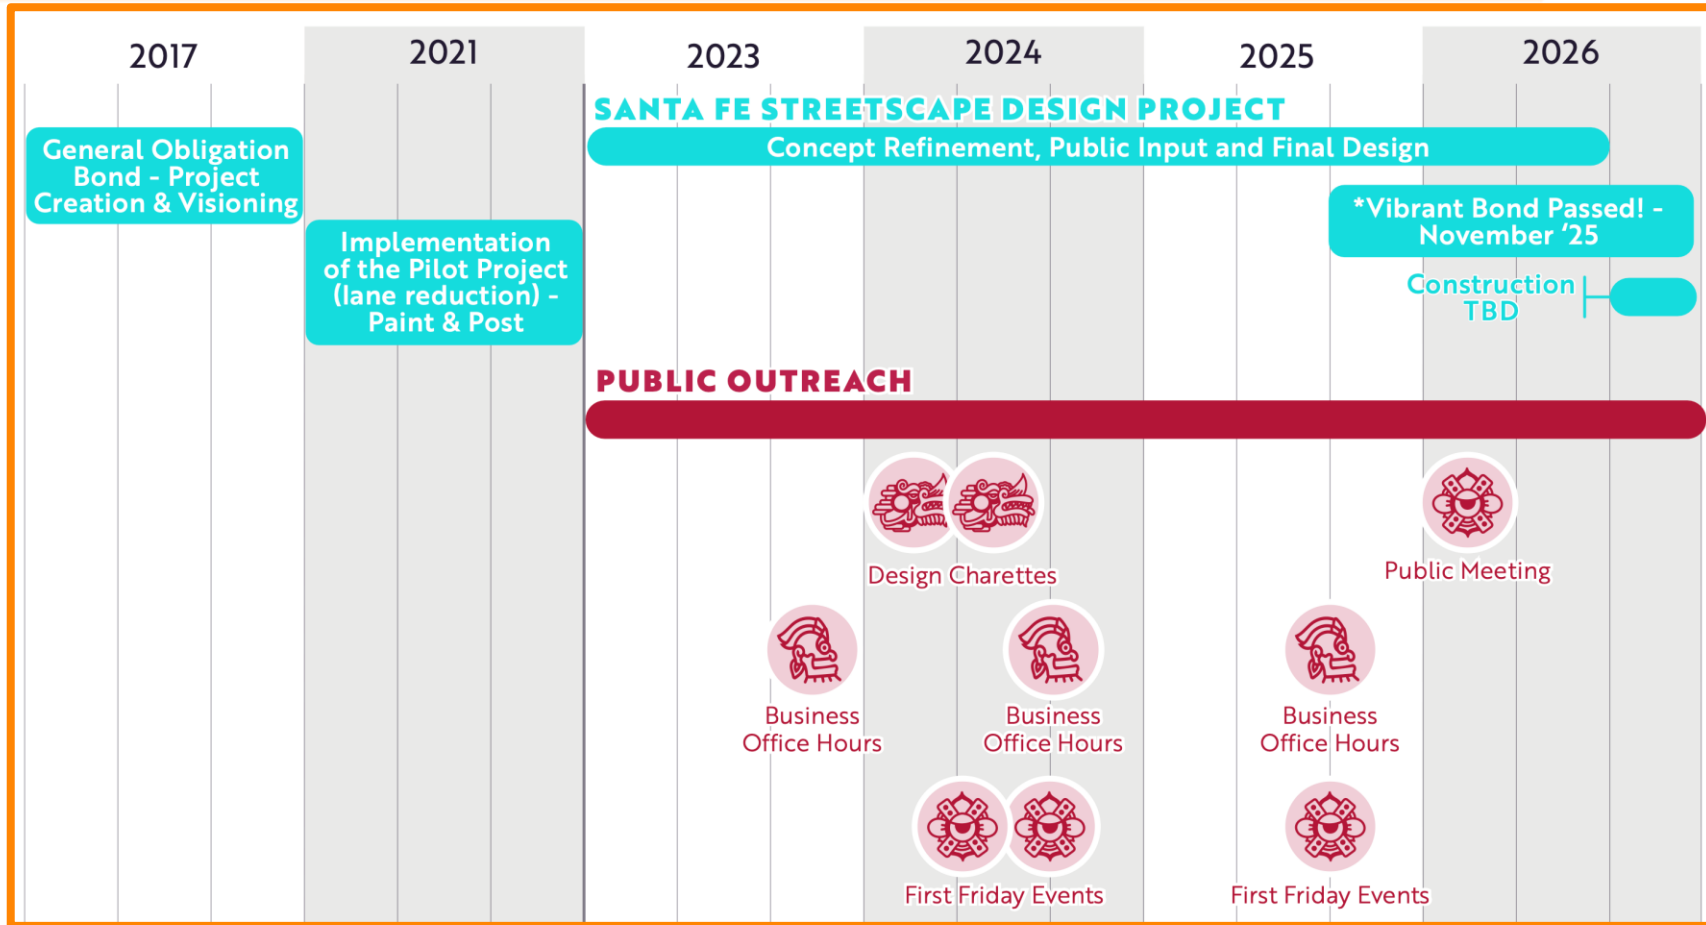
2017

2021

2023

2024

2025

2026

SANTA FE STREETSCAPE DESIGN PROJECT

General Obligation Bond - Project Creation & Visioning

Concept Refinement, Public Input and Final Design

*Vibrant Bond Passed! - November '25

Implementation of the Pilot Project (lane reduction) - Paint & Post

Construction TBD

PUBLIC OUTREACH

Design Charettes

Public Meeting

Business Office Hours

Business Office Hours

Business Office Hours

First Friday Events

First Friday Events